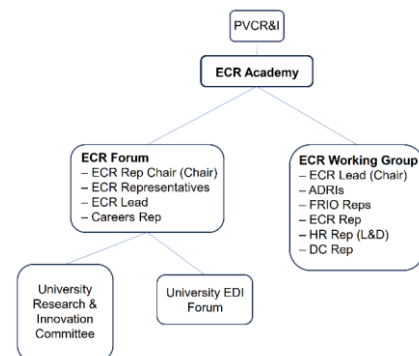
PVCR&I

ECR Academy

ECR Forum
– ECR Rep Chair (Chair)
– ECR Representatives
– ECR Lead
– Careers Rep

ECR Working Group
– ECR Lead (Chair)
– ADRIs
– FRIO Reps
– ECR Rep
– HR Rep (L&D)
– DC Rep

University Research & Innovation Committee

University EDI Forum